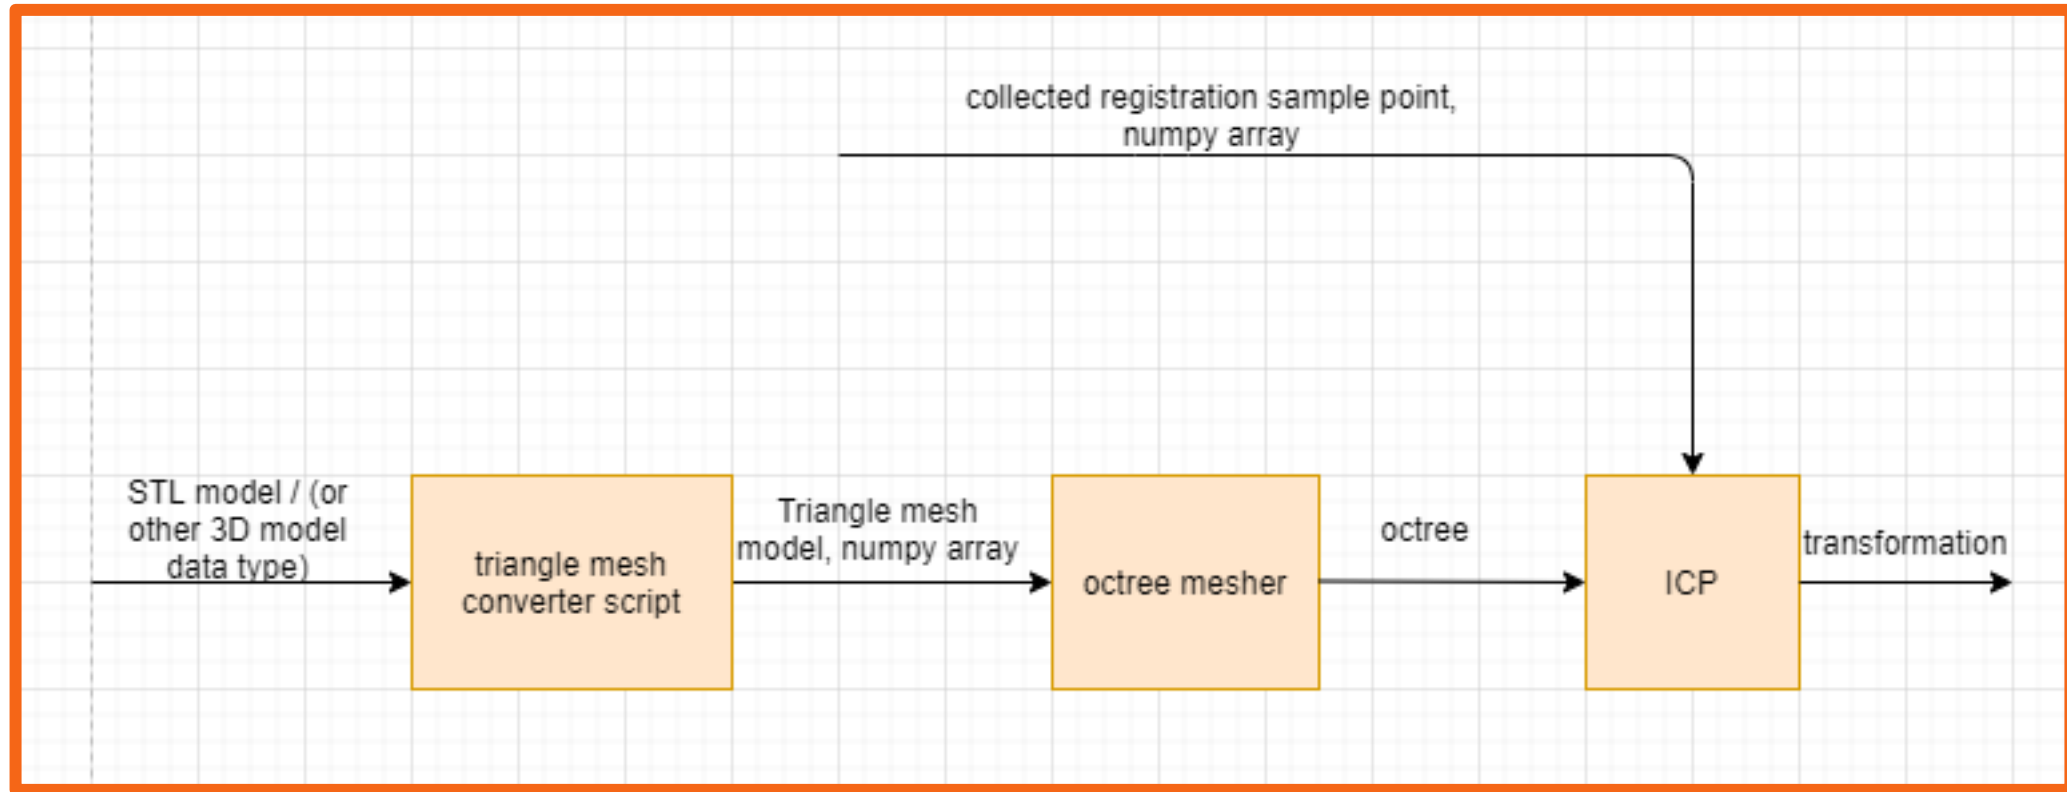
collected registration sample point, numpy array

STL model / (or other 3D model data type)

triangle mesh converter script

Triangle mesh model, numpy array

octree mesher

octree

ICP

transformation